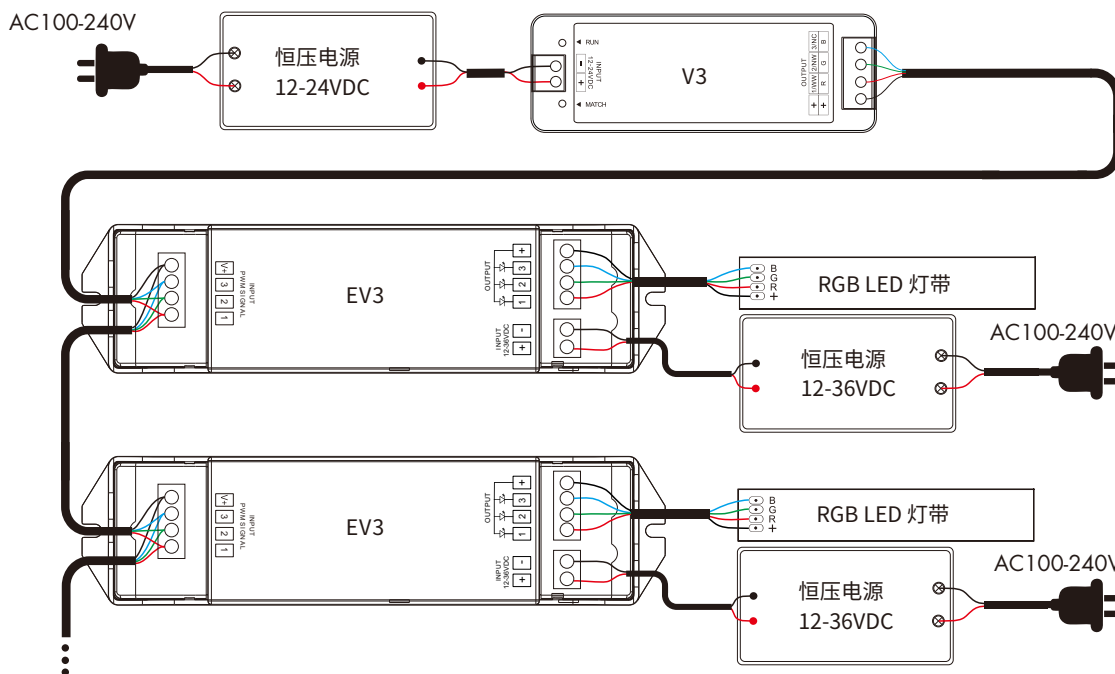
AC100-240V

恒压电源
12-24VDC

RUN
MATCH
INPUT
12-24VDC
−
+

V3

OUTPUT
3/NC
2/NW
1/WW
B
G
R
+
+

V+
3
2
1
INPUT
PWM SIGNAL

EV3

OUTPUT
+
3
2
1

INPUT
12-36VDC
−
+

B
G
R
+
RGB LED 灯带

恒压电源
12-36VDC

AC100-240V

V+
3
2
1
INPUT
PWM SIGNAL

EV3

OUTPUT
+
3
2
1

INPUT
12-36VDC
−
+

B
G
R
+
RGB LED 灯带

恒压电源
12-36VDC

AC100-240V